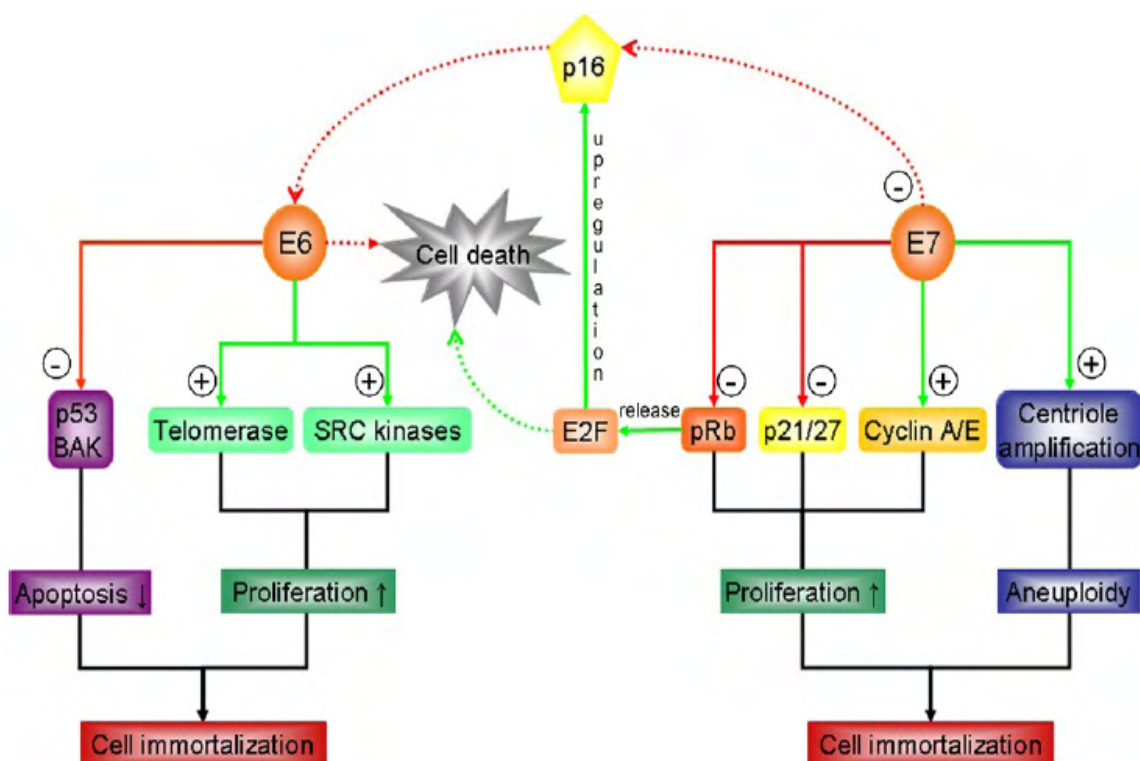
p16

upregulation

E6

Cell death

E7

-

-

+

+

p53
BAK

Telomerase

SRC kinases

E2F

release

pRb

-

p21/27

-

Cyclin A/E

+

+

Centriole amplification

Apoptosis ↓

Proliferation ↑

Proliferation ↑

Aneuploidy

Cell immortalization

Cell immortalization